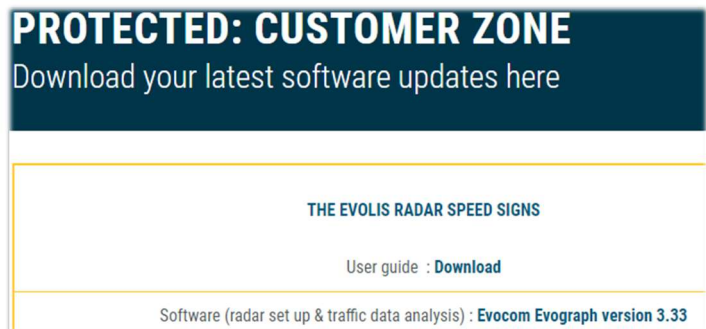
PROTECTED: CUSTOMER ZONE
Download your latest software updates here

THE EVOLIS RADAR SPEED SIGNS

User guide : Download

Software (radar set up & traffic data analysis) : Evocom Evograph version 3.33